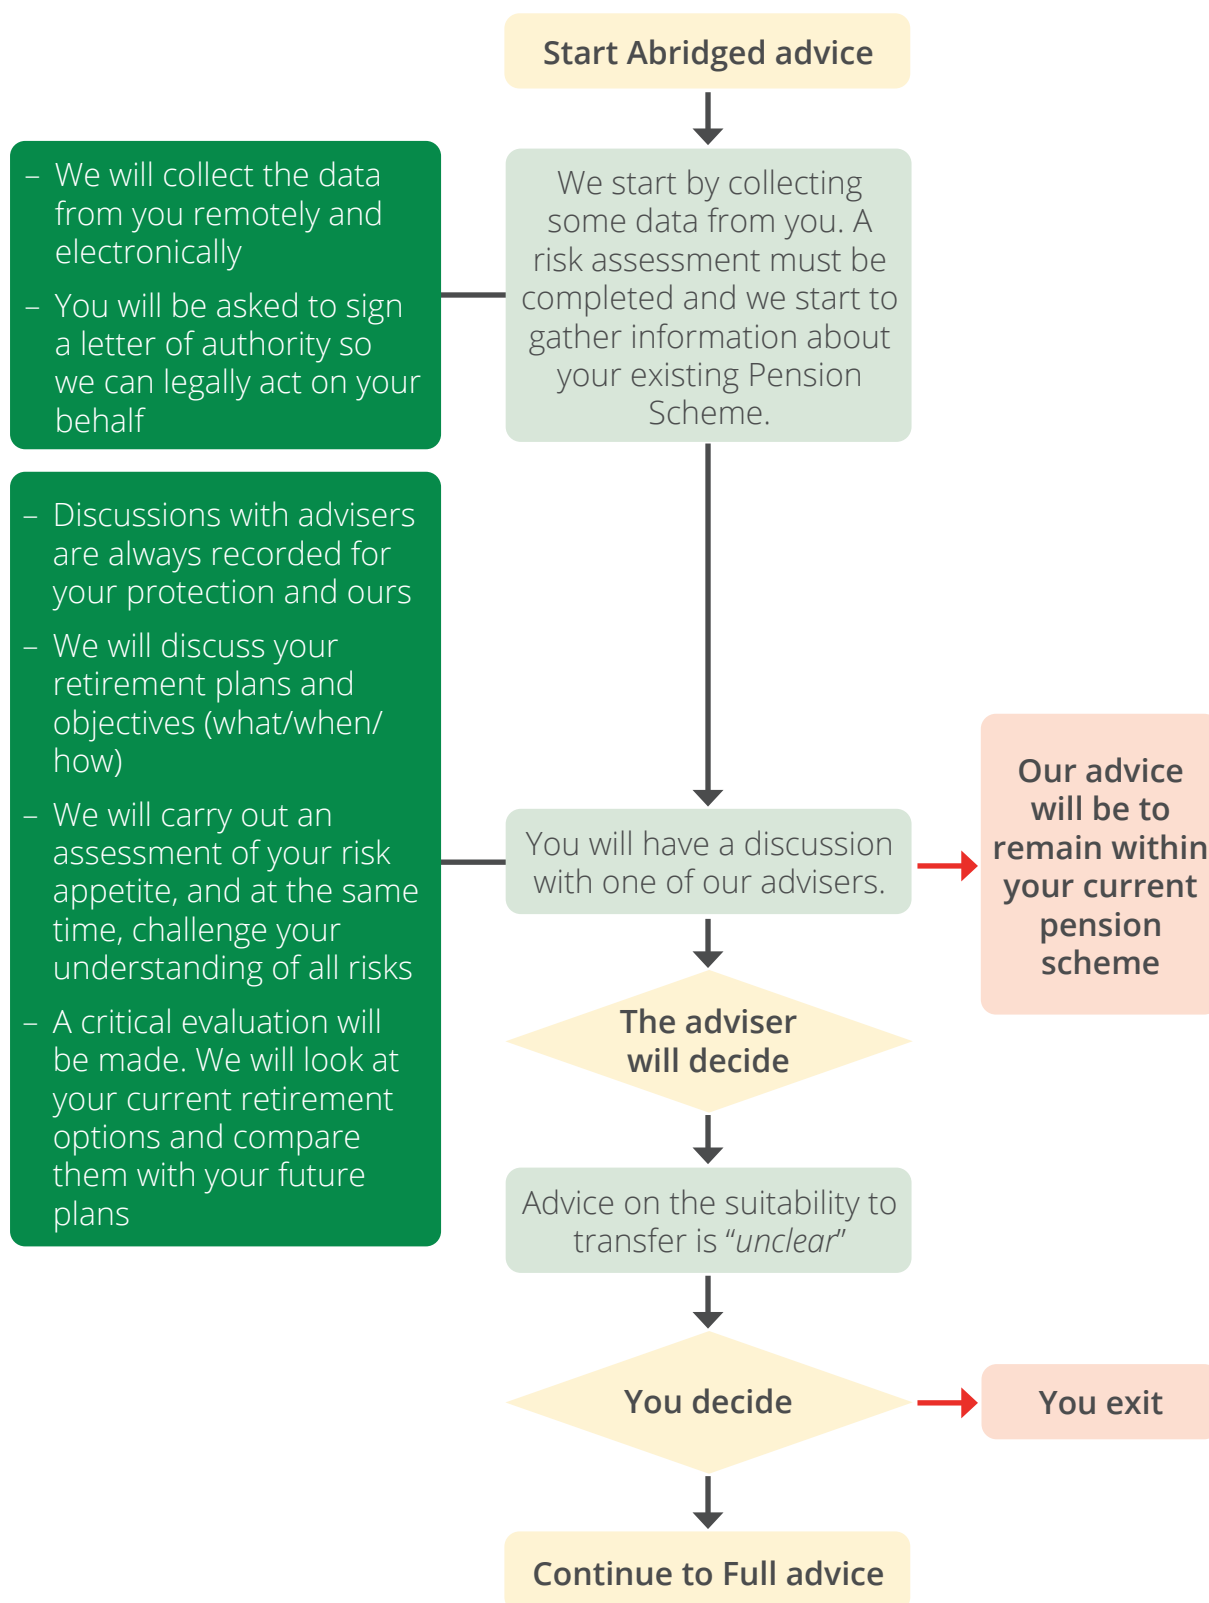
Start Abridged advice

– We will collect the data from you remotely and electronically

– You will be asked to sign a letter of authority so we can legally act on your behalf

We start by collecting some data from you. A risk assessment must be completed and we start to gather information about your existing Pension Scheme.

– Discussions with advisers are always recorded for your protection and ours

– We will discuss your retirement plans and objectives (what/when/how)

– We will carry out an assessment of your risk appetite, and at the same time, challenge your understanding of all risks

– A critical evaluation will be made. We will look at your current retirement options and compare them with your future plans

You will have a discussion with one of our advisers.

Our advice will be to remain within your current pension scheme

The adviser will decide

Advice on the suitability to transfer is "*unclear*"

You decide

You exit

Continue to Full advice